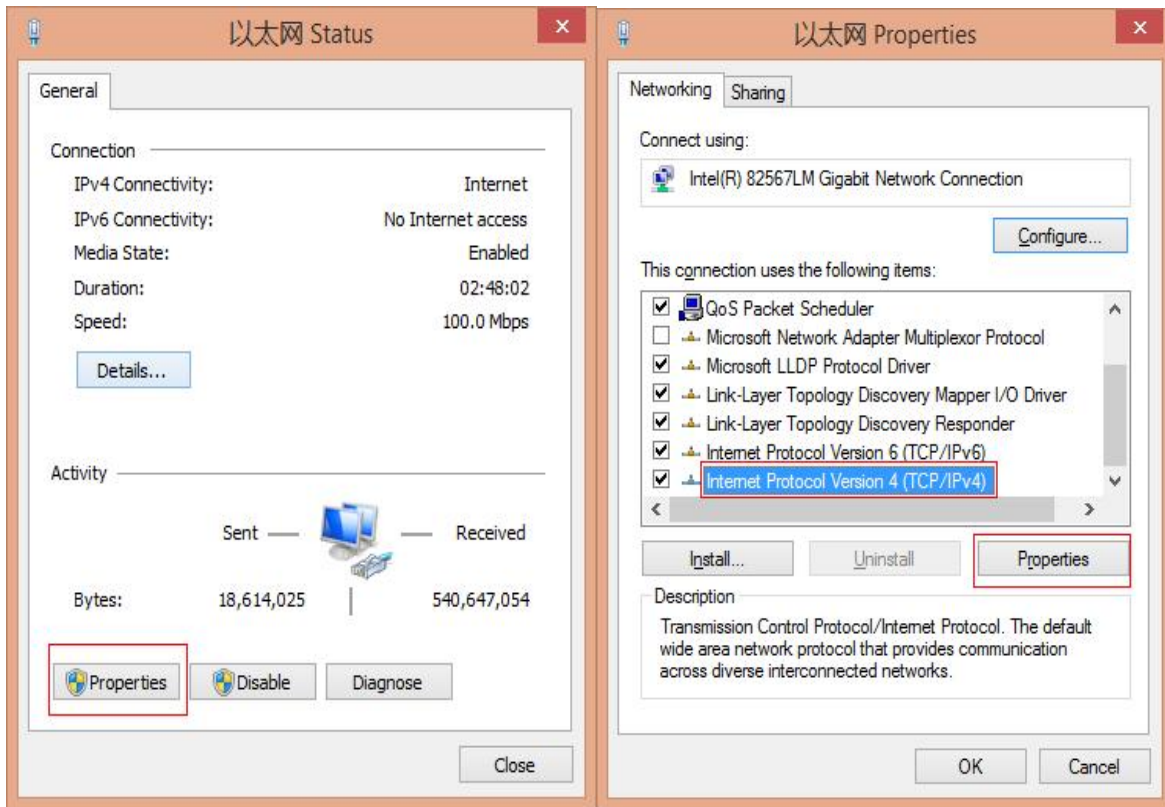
以太网 Status

General

Connection

IPv4 Connectivity: Internet
IPv6 Connectivity: No Internet access
Media State: Enabled
Duration: 02:48:02
Speed: 100.0 Mbps

Details...

Activity

Sent — — Received

Bytes: 18,614,025 | 540,647,054

Properties Disable Diagnose

Close

以太网 Properties

Networking Sharing

Connect using:

Intel(R) 82567LM Gigabit Network Connection

Configure...

This connection uses the following items:

QoS Packet Scheduler
Microsoft Network Adapter Multiplexor Protocol
Microsoft LLDP Protocol Driver
Link-Layer Topology Discovery Mapper I/O Driver
Link-Layer Topology Discovery Responder
Internet Protocol Version 6 (TCP/IPv6)
Internet Protocol Version 4 (TCP/IPv4)

Install... Uninstall Properties

Description

Transmission Control Protocol/Internet Protocol. The default wide area network protocol that provides communication across diverse interconnected networks.

OK Cancel